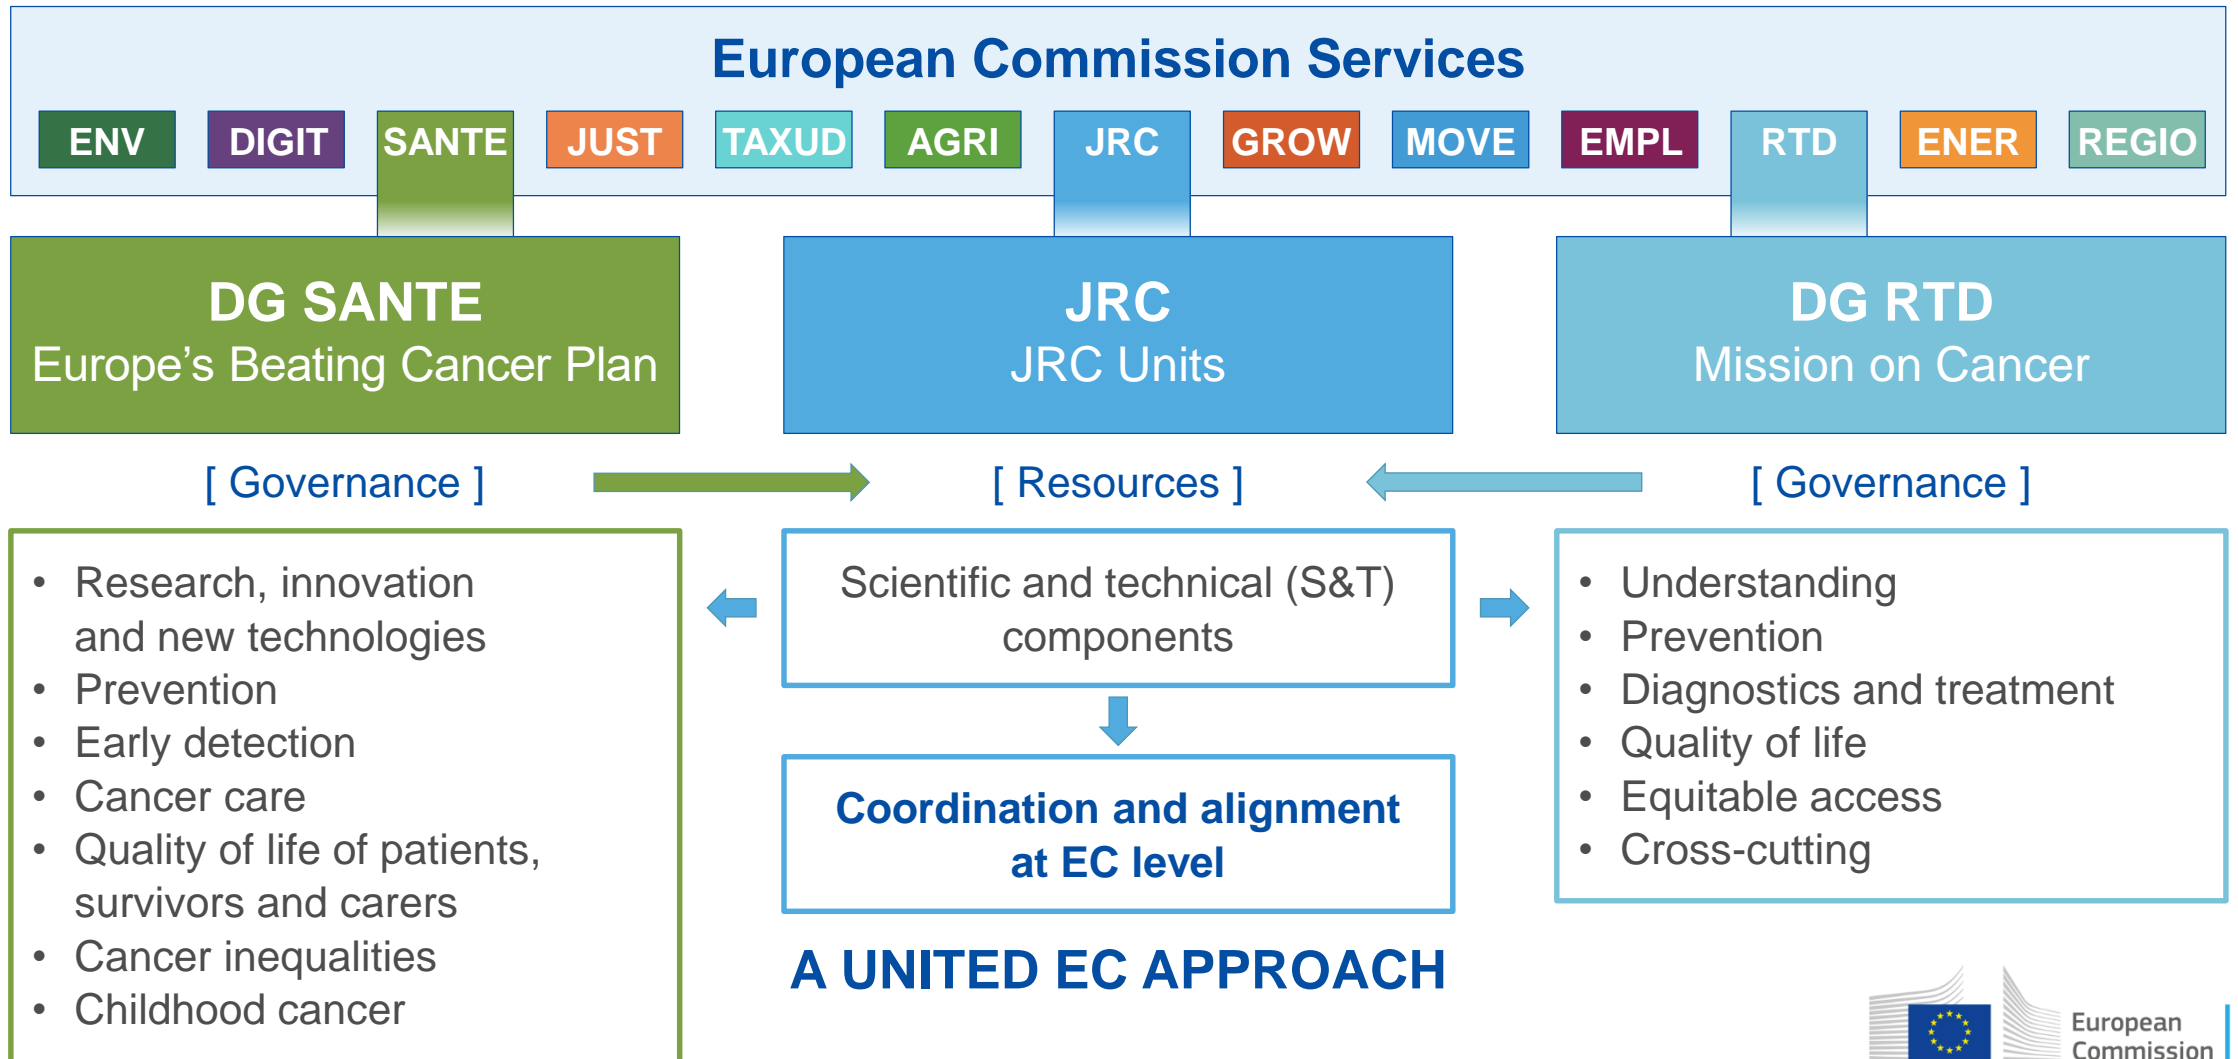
European Commission Services

ENV DIGIT SANTE JUST TAXUD AGRI JRC GROW MOVE EMPL RTD ENER REGIO

DG SANTE
Europe's Beating Cancer Plan

JRC
JRC Units

DG RTD
Mission on Cancer

[ Governance ]

[ Resources ]

[ Governance ]

- Research, innovation and new technologies
- Prevention
- Early detection
- Cancer care
- Quality of life of patients, survivors and carers
- Cancer inequalities
- Childhood cancer

Scientific and technical (S&T) components

Coordination and alignment at EC level

A UNITED EC APPROACH

- Understanding
- Prevention
- Diagnostics and treatment
- Quality of life
- Equitable access
- Cross-cutting

European Commission